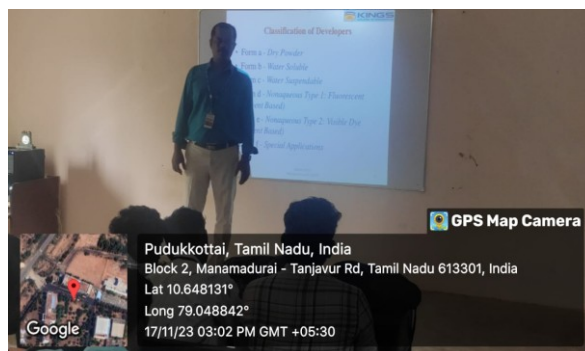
KINGS

Classification of Developers

Form a - Dry Powder

Form b - Water Soluble

Form c - Water Suspendable

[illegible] - Nonaqueous Type 1: Fluorescent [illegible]

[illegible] - Nonaqueous Type 2: Visible Dye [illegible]

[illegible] Special Applications

GPS Map Camera

Pudukkottai, Tamil Nadu, India

Block 2, Manamadurai - Tanjavur Rd, Tamil Nadu 613301, India

Lat 10.648131°

Long 79.048842°

17/11/23 03:02 PM GMT +05:30

Google